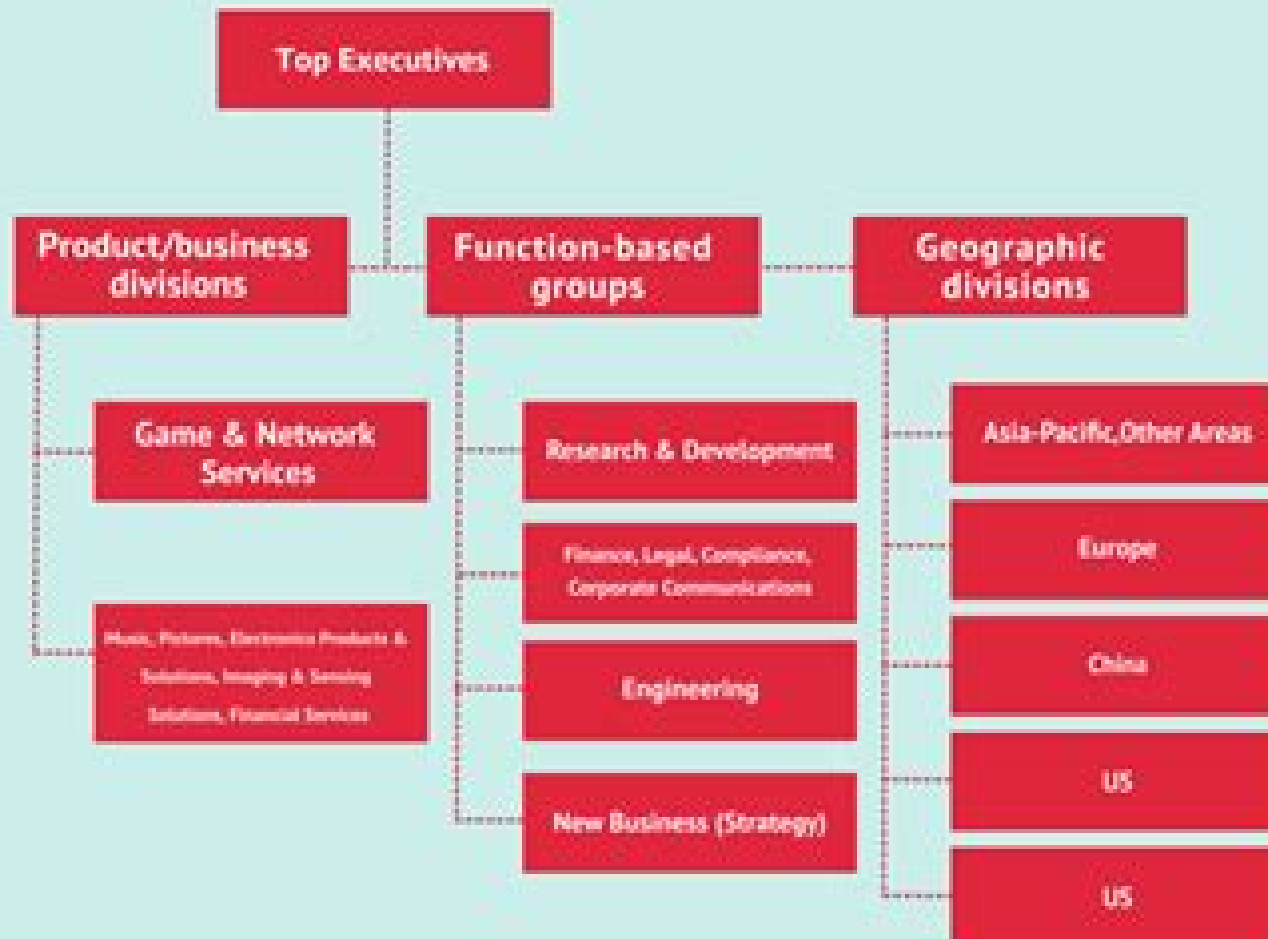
Top Executives

Product/business divisions

Function-based groups

Geographic divisions

Game & Network Services

Music, Pictures, Electronics Products & Solutions, Imaging & Sensing Solutions, Financial Services

Research & Development

Finance, Legal, Compliance, Corporate Communications

Engineering

New Business (Strategy)

Asia-Pacific,Other Areas

Europe

China

US

US